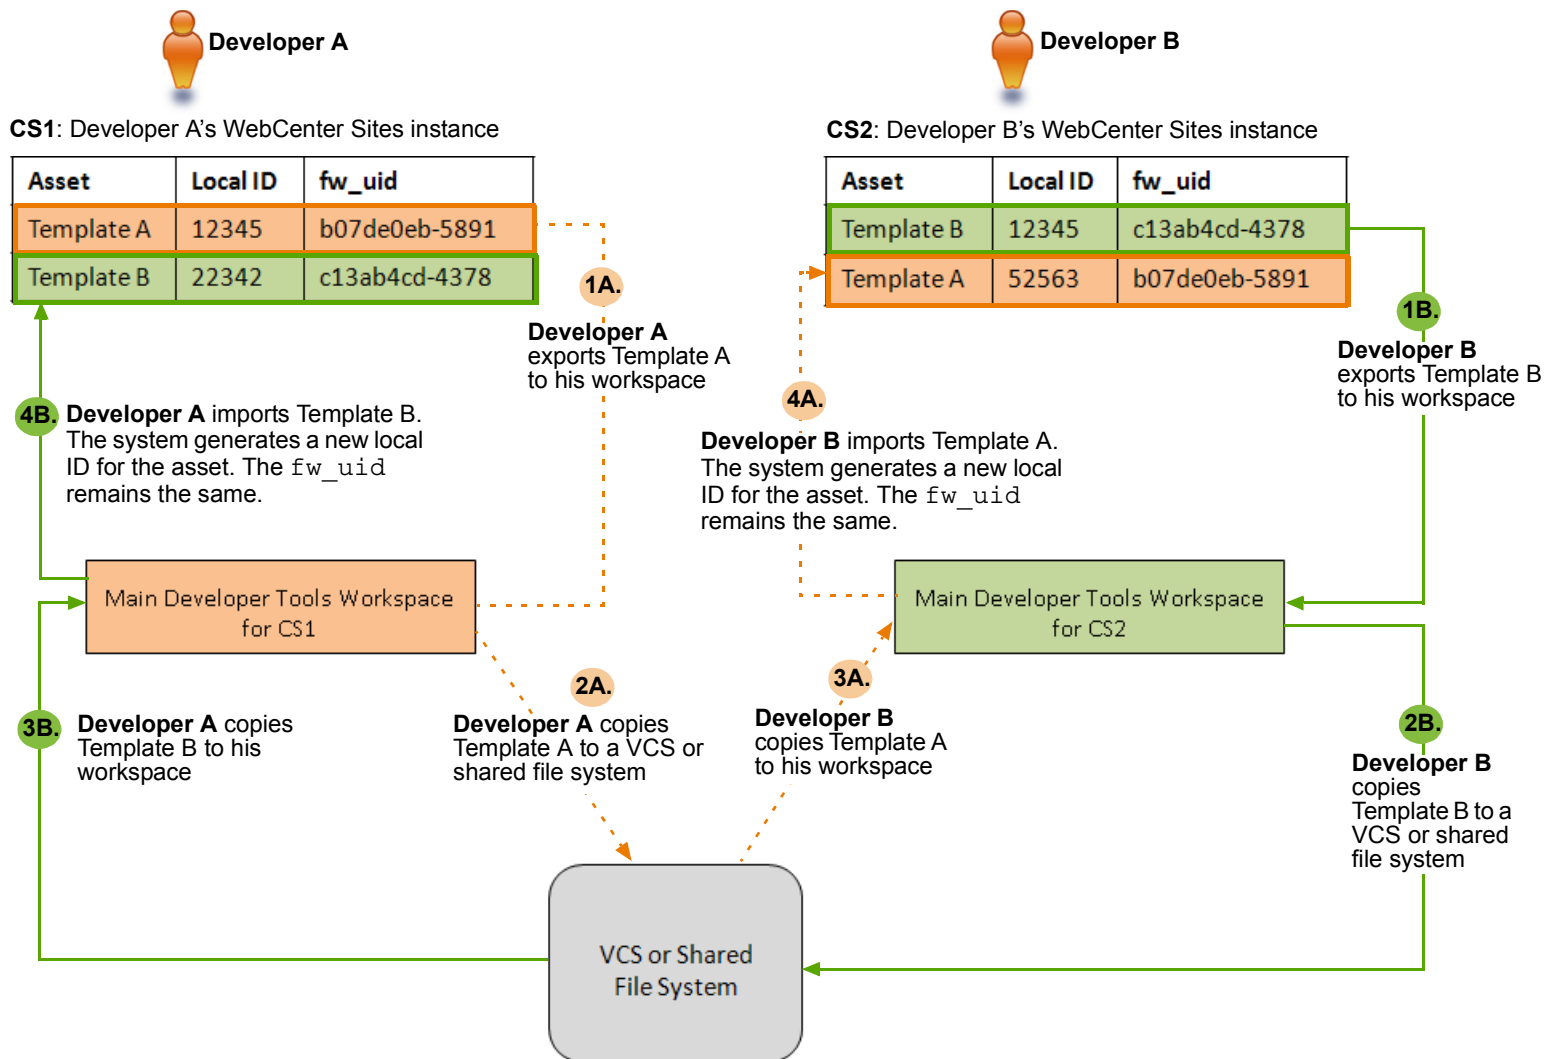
Developer A

CS1: Developer A's WebCenter Sites instance

| Asset | Local ID | fw_uid |
|---|---|---|
| Template A | 12345 | b07de0eb-5891 |
| Template B | 22342 | c13ab4cd-4378 |

1A.
Developer A exports Template A to his workspace

4B. Developer A imports Template B. The system generates a new local ID for the asset. The fw_uid remains the same.

Main Developer Tools Workspace for CS1

3B. Developer A copies Template B to his workspace

2A.
Developer A copies Template A to a VCS or shared file system

Developer B

CS2: Developer B's WebCenter Sites instance

| Asset | Local ID | fw_uid |
|---|---|---|
| Template B | 12345 | c13ab4cd-4378 |
| Template A | 52563 | b07de0eb-5891 |

1B.
Developer B exports Template B to his workspace

4A.
Developer B imports Template A. The system generates a new local ID for the asset. The fw_uid remains the same.

Main Developer Tools Workspace for CS2

3A.
Developer B copies Template A to his workspace

2B.
Developer B copies Template B to a VCS or shared file system

VCS or Shared File System